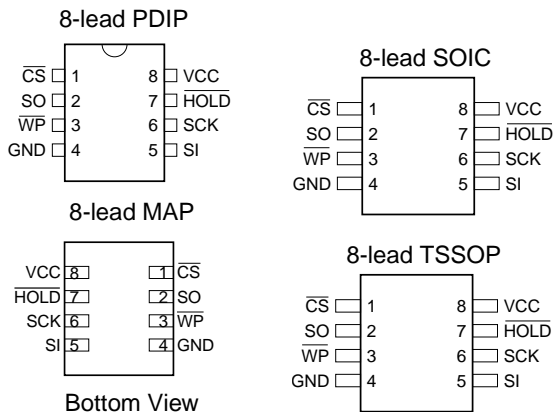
8-lead PDIP

$\overline{CS}$ 1
SO 2
$\overline{WP}$ 3
GND 4
8 VCC
7 $\overline{HOLD}$
6 SCK
5 SI

8-lead SOIC

$\overline{CS}$ 1
SO 2
$\overline{WP}$ 3
GND 4
8 VCC
7 $\overline{HOLD}$
6 SCK
5 SI

8-lead MAP

VCC 8
$\overline{HOLD}$ 7
SCK 6
SI 5
1 $\overline{CS}$
2 SO
3 $\overline{WP}$
4 GND

Bottom View

8-lead TSSOP

$\overline{CS}$ 1
SO 2
$\overline{WP}$ 3
GND 4
8 VCC
7 $\overline{HOLD}$
6 SCK
5 SI